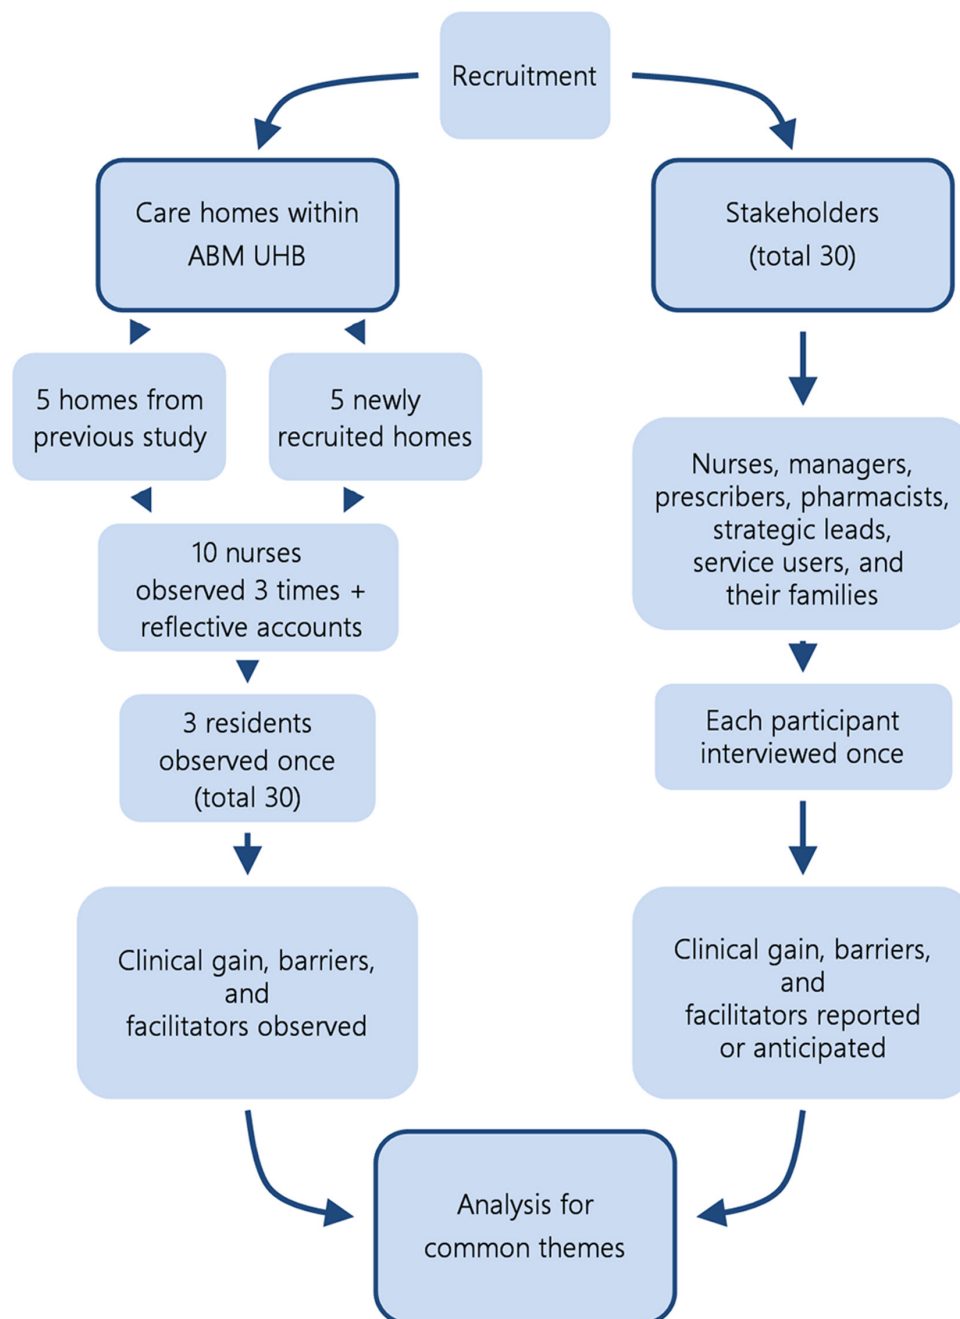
Recruitment

Care homes within ABM UHB

Stakeholders (total 30)

5 homes from previous study

5 newly recruited homes

10 nurses observed 3 times + reflective accounts

3 residents observed once (total 30)

Clinical gain, barriers, and facilitators observed

Nurses, managers, prescribers, pharmacists, strategic leads, service users, and their families

Each participant interviewed once

Clinical gain, barriers, and facilitators reported or anticipated

Analysis for common themes